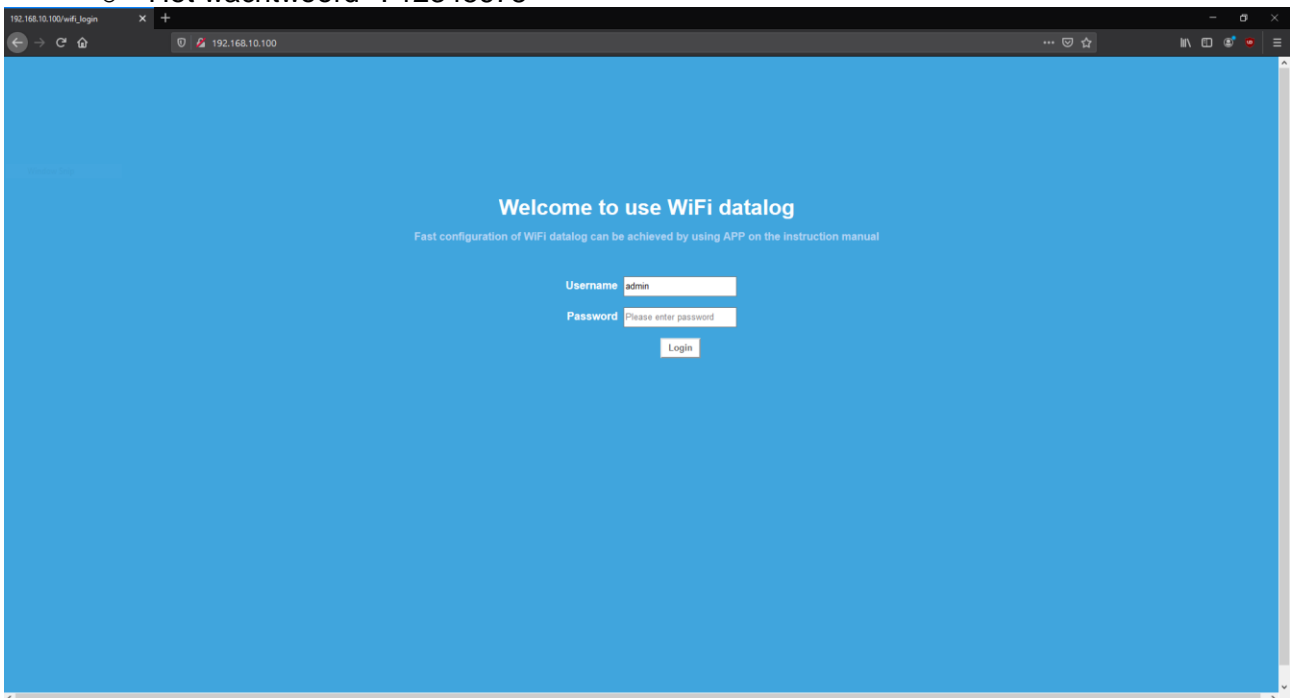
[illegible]

192.168.10.100/wifi_login

192.168.10.100

Welcome to use WiFi datalog

Fast configuration of WiFi datalog can be achieved by using APP on the instruction manual

Username admin

Password Please enter password

Login